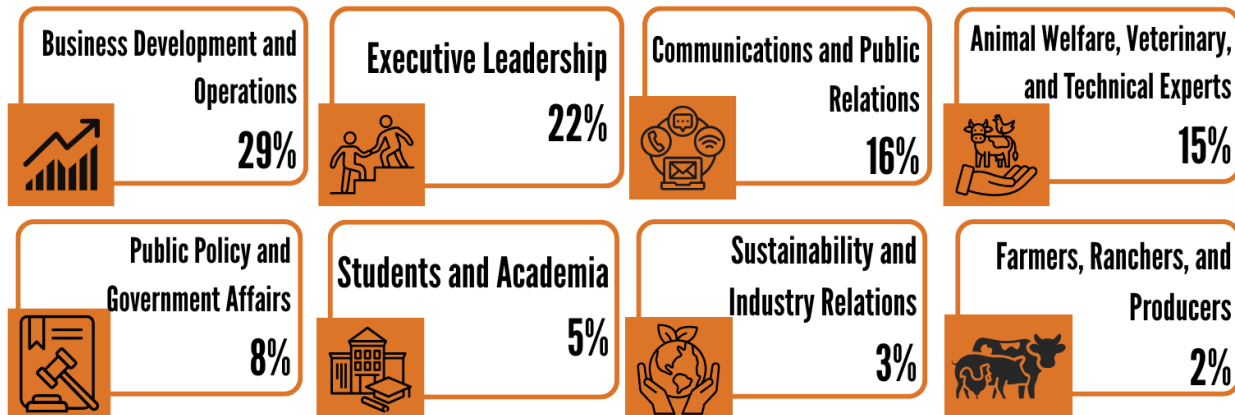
Business Development and Operations
29%

Executive Leadership
22%

Communications and Public Relations
16%

Animal Welfare, Veterinary, and Technical Experts
15%

Public Policy and Government Affairs
8%

Students and Academia
5%

Sustainability and Industry Relations
3%

Farmers, Ranchers, and Producers
2%